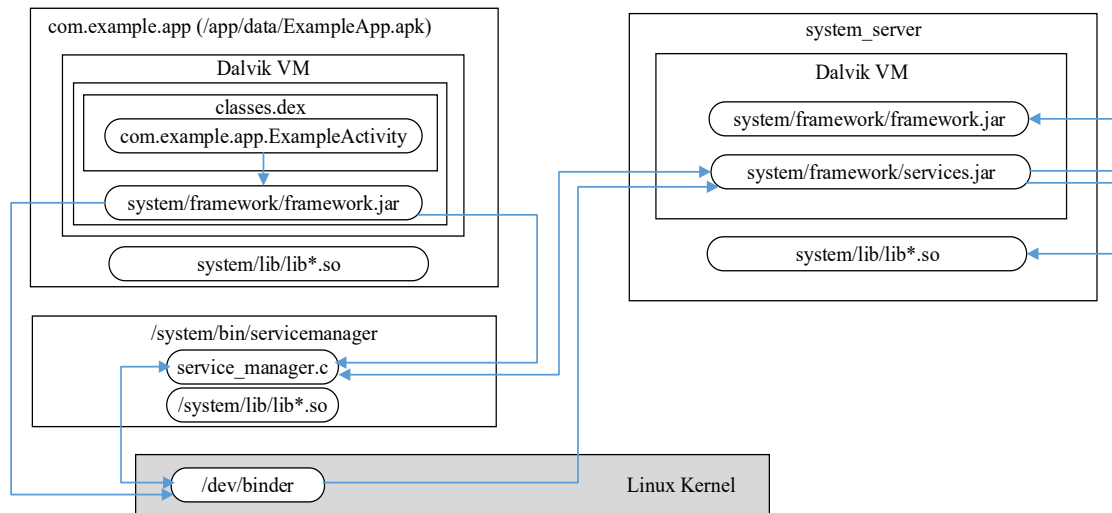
com.example.app (/app/data/ExampleApp.apk)

Dalvik VM

classes.dex

com.example.app.ExampleActivity

system/framework/framework.jar

system/lib/lib*.so

system_server

Dalvik VM

system/framework/framework.jar

system/framework/services.jar

system/lib/lib*.so

/system/bin/servicemanager

service_manager.c

/system/lib/lib*.so

/dev/binder

Linux Kernel